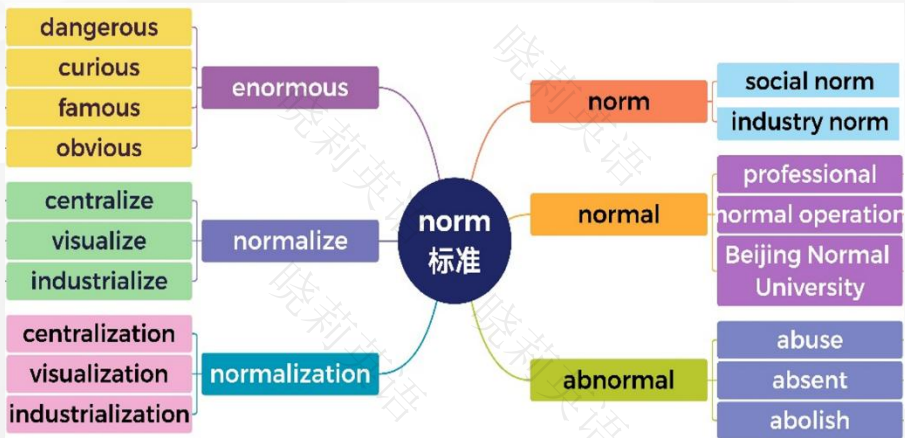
norm
标准

enormous
dangerous
curious
famous
obvious

normalize
centralize
visualize
industrialize

normalization
centralization
visualization
industrialization

norm
social norm
industry norm

normal
professional
normal operation
Beijing Normal University

abnormal
abuse
absent
abolish

晓莉英语
晓莉英语
晓莉英语